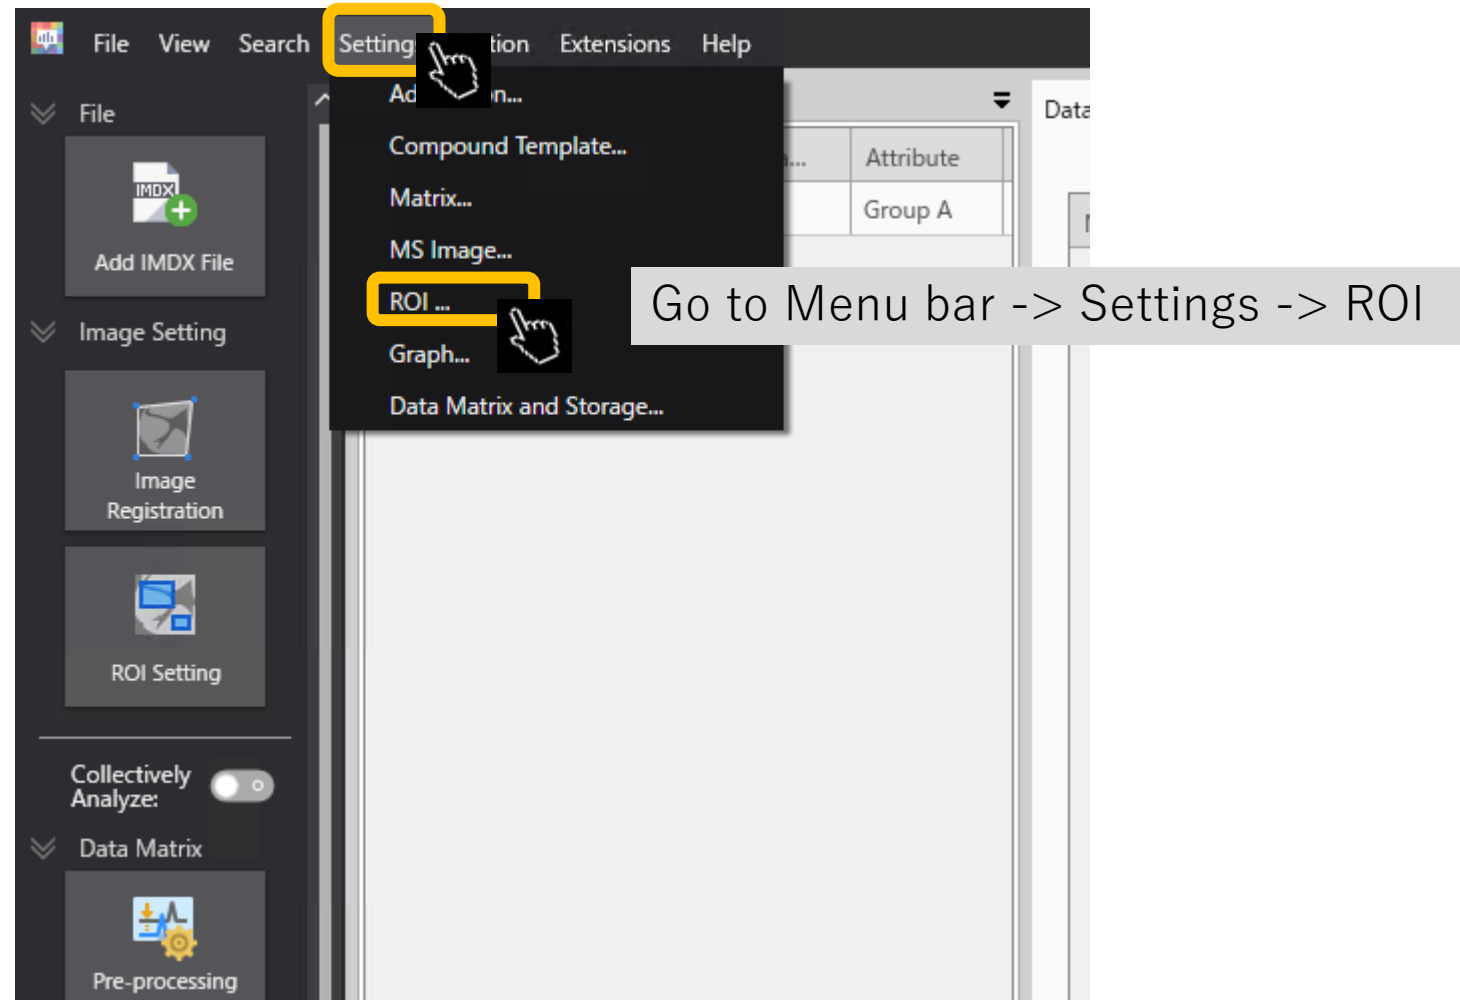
File View Search Setting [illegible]tion Extensions Help

File

IMDX

Add IMDX File

Image Setting

Image Registration

ROI Setting

Collectively Analyze:

Data Matrix

Pre-processing

Ad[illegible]n...

Compound Template...

Matrix...

MS Image...

ROI ...

Graph...

Data Matrix and Storage...

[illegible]...

Attribute

Group A

Data

Go to Menu bar -> Settings -> ROI